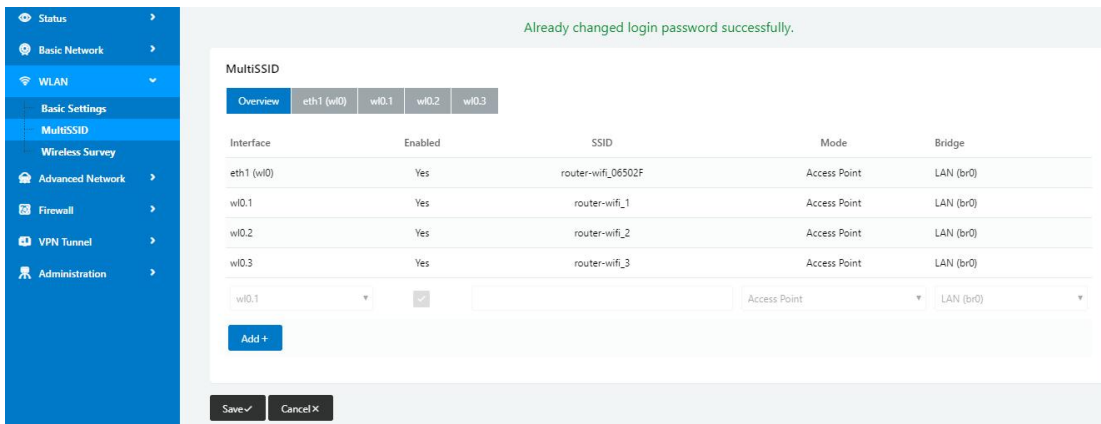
Status
Basic Network
WLAN
Basic Settings
MultiSSID
Wireless Survey
Advanced Network
Firewall
VPN Tunnel
Administration

Already changed login password successfully.

MultiSSID

Overview | eth1 (wl0) | wl0.1 | wl0.2 | wl0.3

| Interface | Enabled | SSID | Mode | Bridge |
|---|---|---|---|---|
| eth1 (wl0) | Yes | router-wifi_06502F | Access Point | LAN (br0) |
| wl0.1 | Yes | router-wifi_1 | Access Point | LAN (br0) |
| wl0.2 | Yes | router-wifi_2 | Access Point | LAN (br0) |
| wl0.3 | Yes | router-wifi_3 | Access Point | LAN (br0) |
| wl0.1 | ✓ | | Access Point | LAN (br0) |

Add +

Save✓ Cancel×